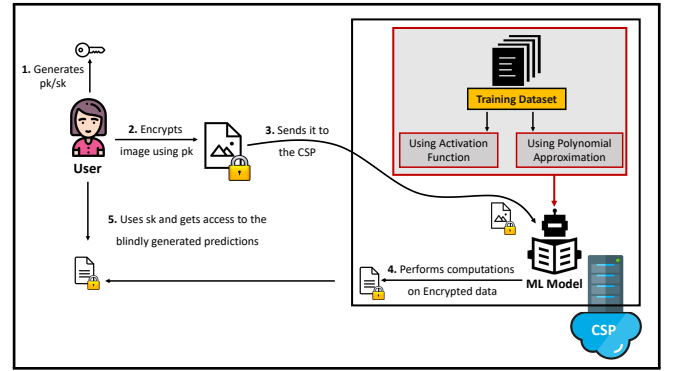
1. Generates pk/sk

User

2. Encrypts image using pk

3. Sends it to the CSP

Training Dataset

Using Activation Function

Using Polynomial Approximation

5. Uses sk and gets access to the blindly generated predictions

4. Performs computations on Encrypted data

ML Model

CSP